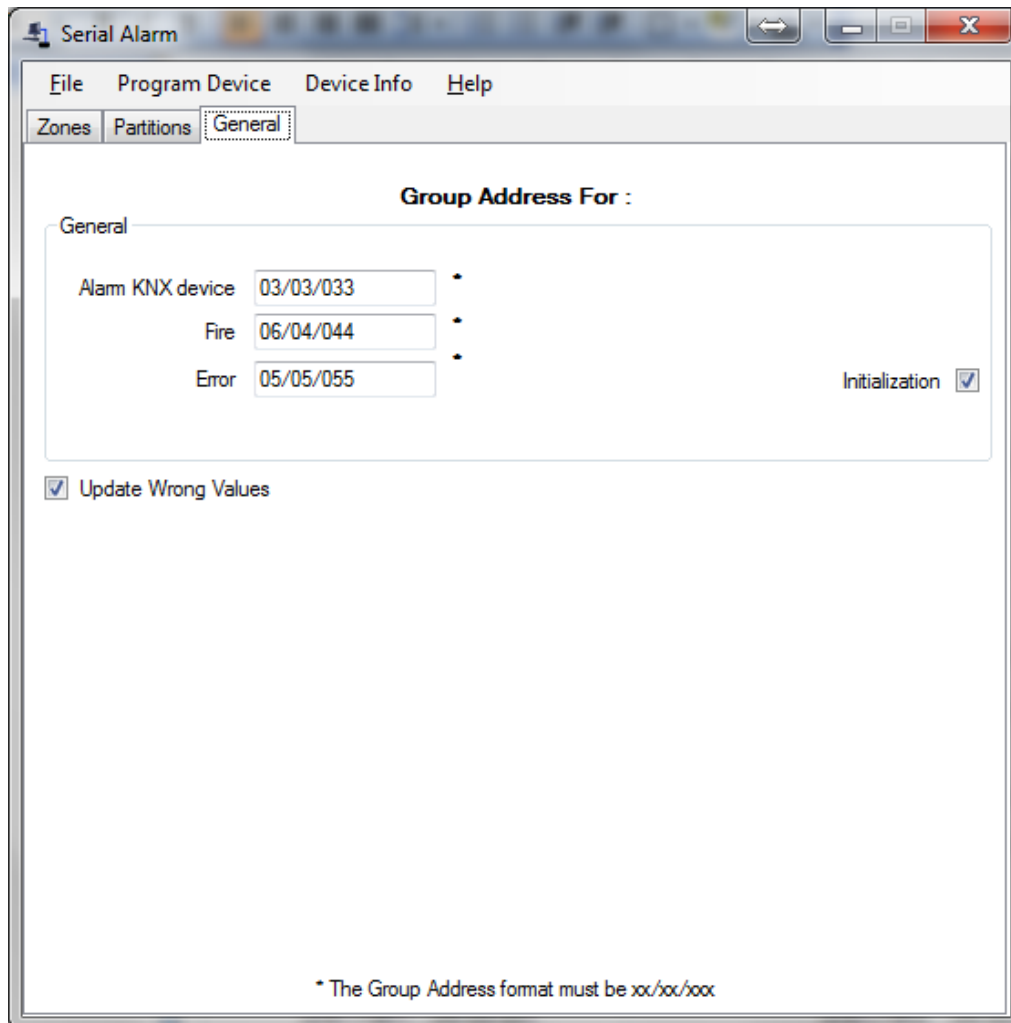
Serial Alarm

File Program Device Device Info Help

Zones Partitions General

Group Address For :

General

Alarm KNX device 03/03/033 *

Fire 06/04/044 *

Error 05/05/055 *

Initialization

Update Wrong Values

* The Group Address format must be xx/xx/xxx